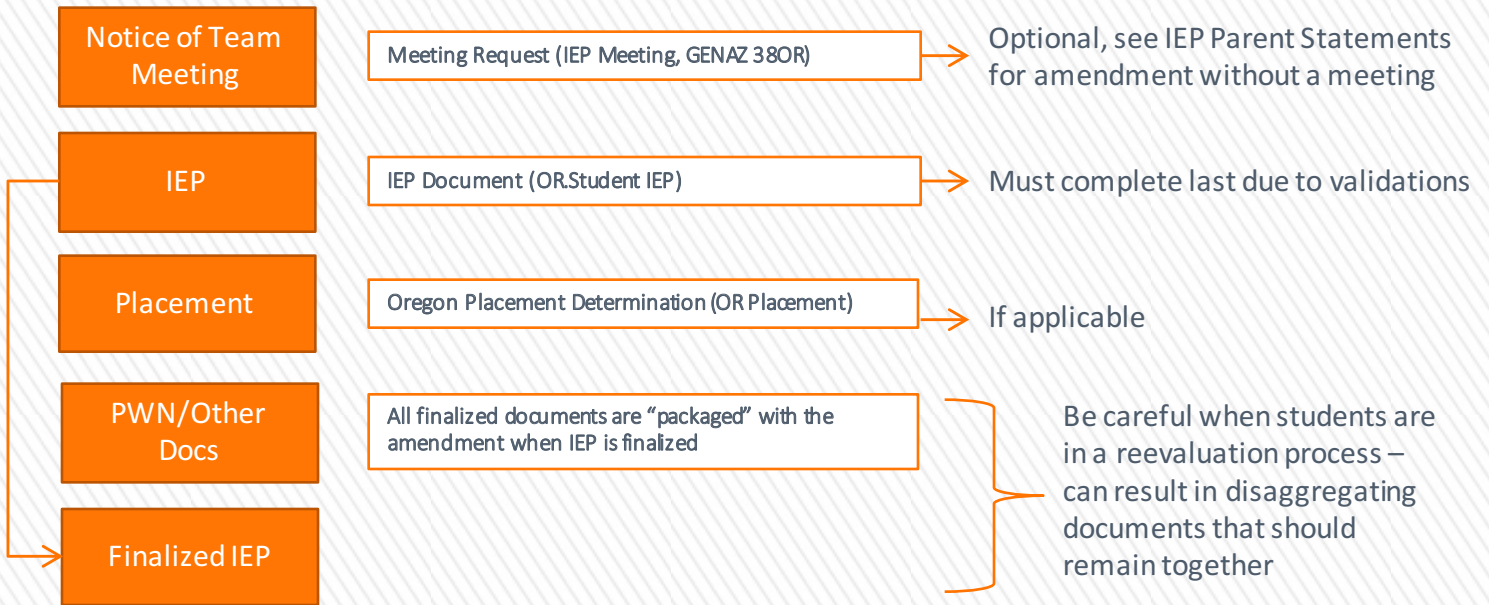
Notice of Team Meeting

Meeting Request (IEP Meeting, GENAZ 38OR)

Optional, see IEP Parent Statements for amendment without a meeting

IEP

IEP Document (OR.Student IEP)

Must complete last due to validations

Placement

Oregon Placement Determination (OR Placement)

If applicable

PWN/Other Docs

All finalized documents are “packaged” with the amendment when IEP is finalized

Be careful when students are in a reevaluation process – can result in disaggregating documents that should remain together

Finalized IEP